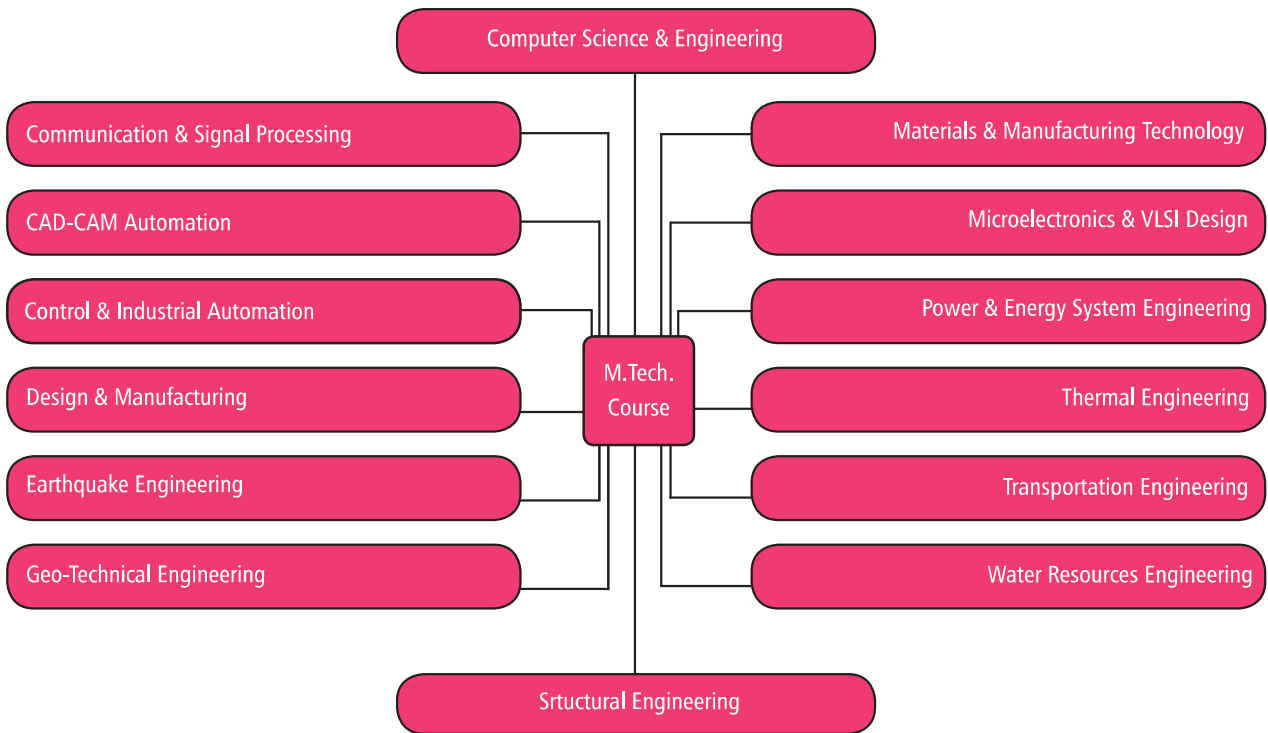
Computer Science & Engineering

Communication & Signal Processing

CAD-CAM Automation

Control & Industrial Automation

Design & Manufacturing

Earthquake Engineering

Geo-Technical Engineering

Materials & Manufacturing Technology

Microelectronics & VLSI Design

Power & Energy System Engineering

Thermal Engineering

Transportation Engineering

Water Resources Engineering

M.Tech. Course

Srtuctural Engineering